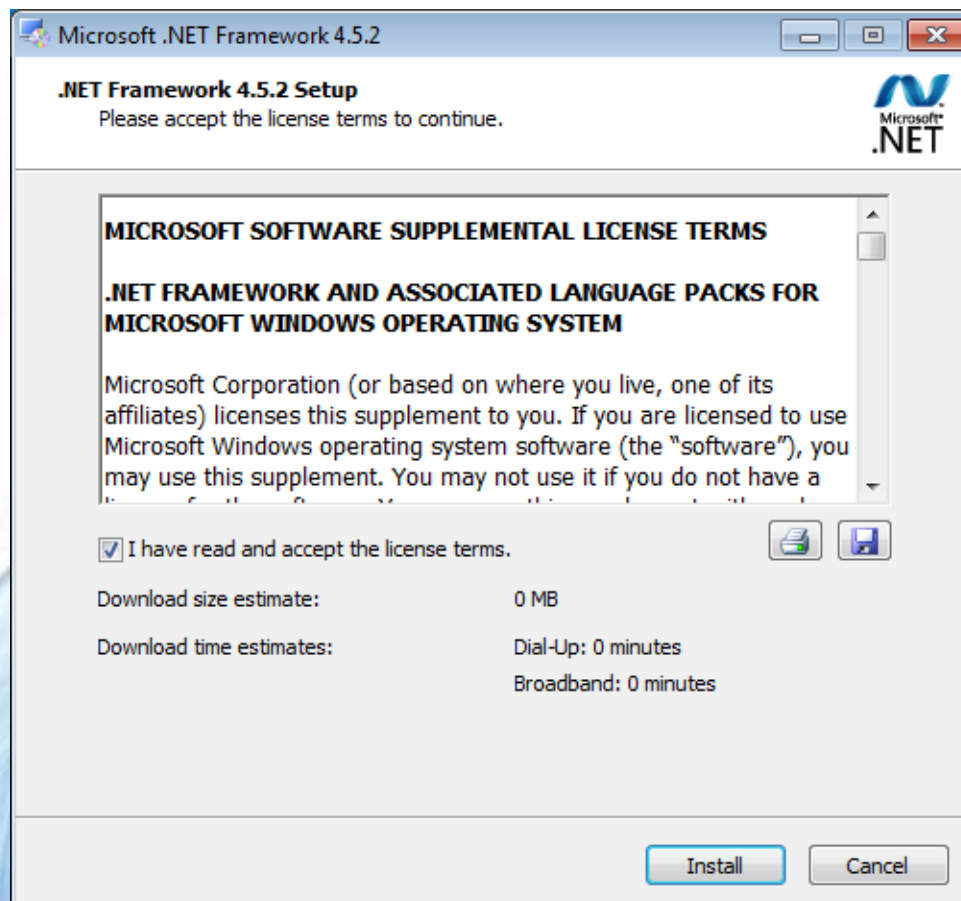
Microsoft .NET Framework 4.5.2

.NET Framework 4.5.2 Setup
Please accept the license terms to continue.

Microsoft .NET

MICROSOFT SOFTWARE SUPPLEMENTAL LICENSE TERMS

.NET FRAMEWORK AND ASSOCIATED LANGUAGE PACKS FOR MICROSOFT WINDOWS OPERATING SYSTEM

Microsoft Corporation (or based on where you live, one of its affiliates) licenses this supplement to you. If you are licensed to use Microsoft Windows operating system software (the "software"), you may use this supplement. You may not use it if you do not have a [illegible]

I have read and accept the license terms.

Download size estimate: 0 MB

Download time estimates: Dial-Up: 0 minutes
Broadband: 0 minutes

Install Cancel